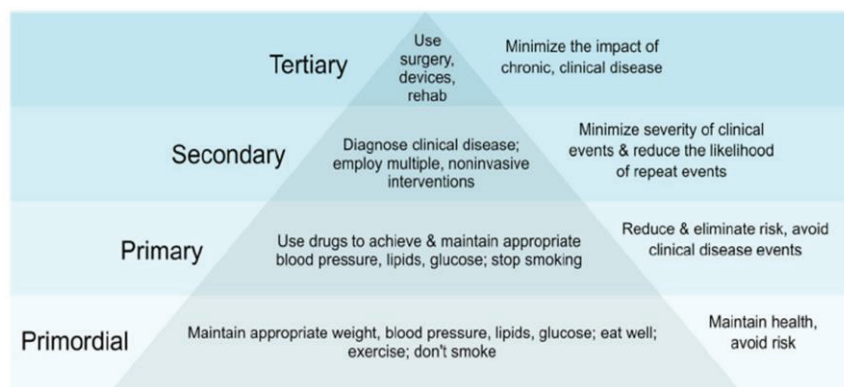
Tertiary

Use surgery, devices, rehab

Minimize the impact of chronic, clinical disease

Secondary

Diagnose clinical disease; employ multiple, noninvasive interventions

Minimize severity of clinical events & reduce the likelihood of repeat events

Primary

Use drugs to achieve & maintain appropriate blood pressure, lipids, glucose; stop smoking

Reduce & eliminate risk, avoid clinical disease events

Primordial

Maintain appropriate weight, blood pressure, lipids, glucose; eat well; exercise; don't smoke

Maintain health, avoid risk